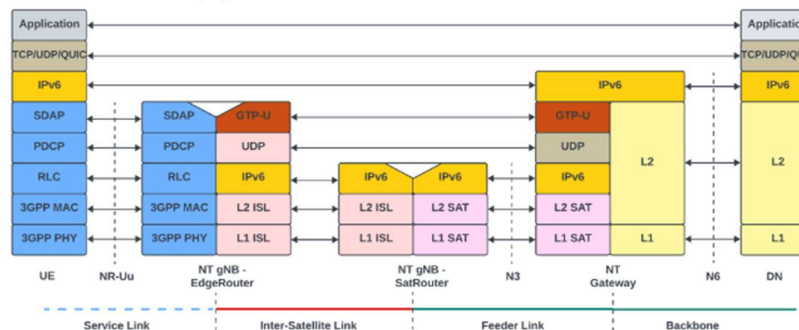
Application
TCP/UDP/QUIC
IPv6
SDAP
PDCP
RLC
3GPP MAC
3GPP PHY
UE
NR-Uu

SDAP
GTP-U
PDCP
UDP
RLC
IPv6
3GPP MAC
L2 ISL
3GPP PHY
L1 ISL
NT gNB - EdgeRouter

IPv6
IPv6
L2 ISL
L2 SAT
L1 ISL
L1 SAT
NT gNB - SatRouter

N3

IPv6
GTP-U
UDP
IPv6
L2
L2 SAT
L1 SAT
L1
NT Gateway

N6

Application
TCP/UDP/QUIC
IPv6
L2
L1
DN

Service Link
Inter-Satellite Link
Feeder Link
Backbone